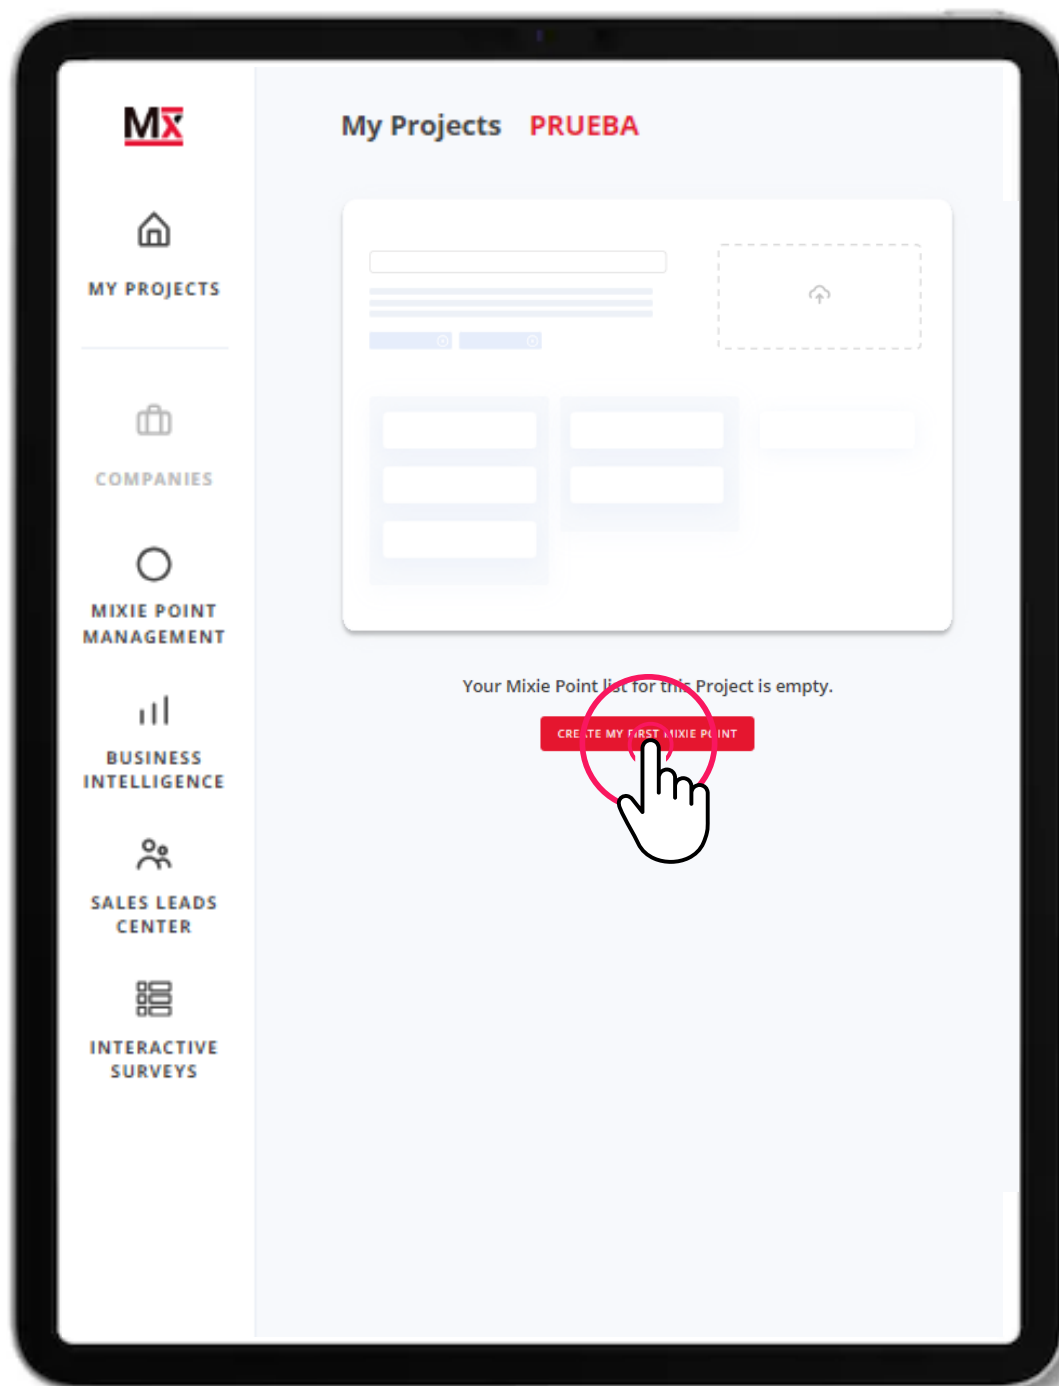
MX

MY PROJECTS

COMPANIES

MIXIE POINT MANAGEMENT

BUSINESS INTELLIGENCE

SALES LEADS CENTER

INTERACTIVE SURVEYS

My Projects PRUEBA

Your Mixie Point list for this Project is empty.

CREATE MY FIRST MIXIE POINT